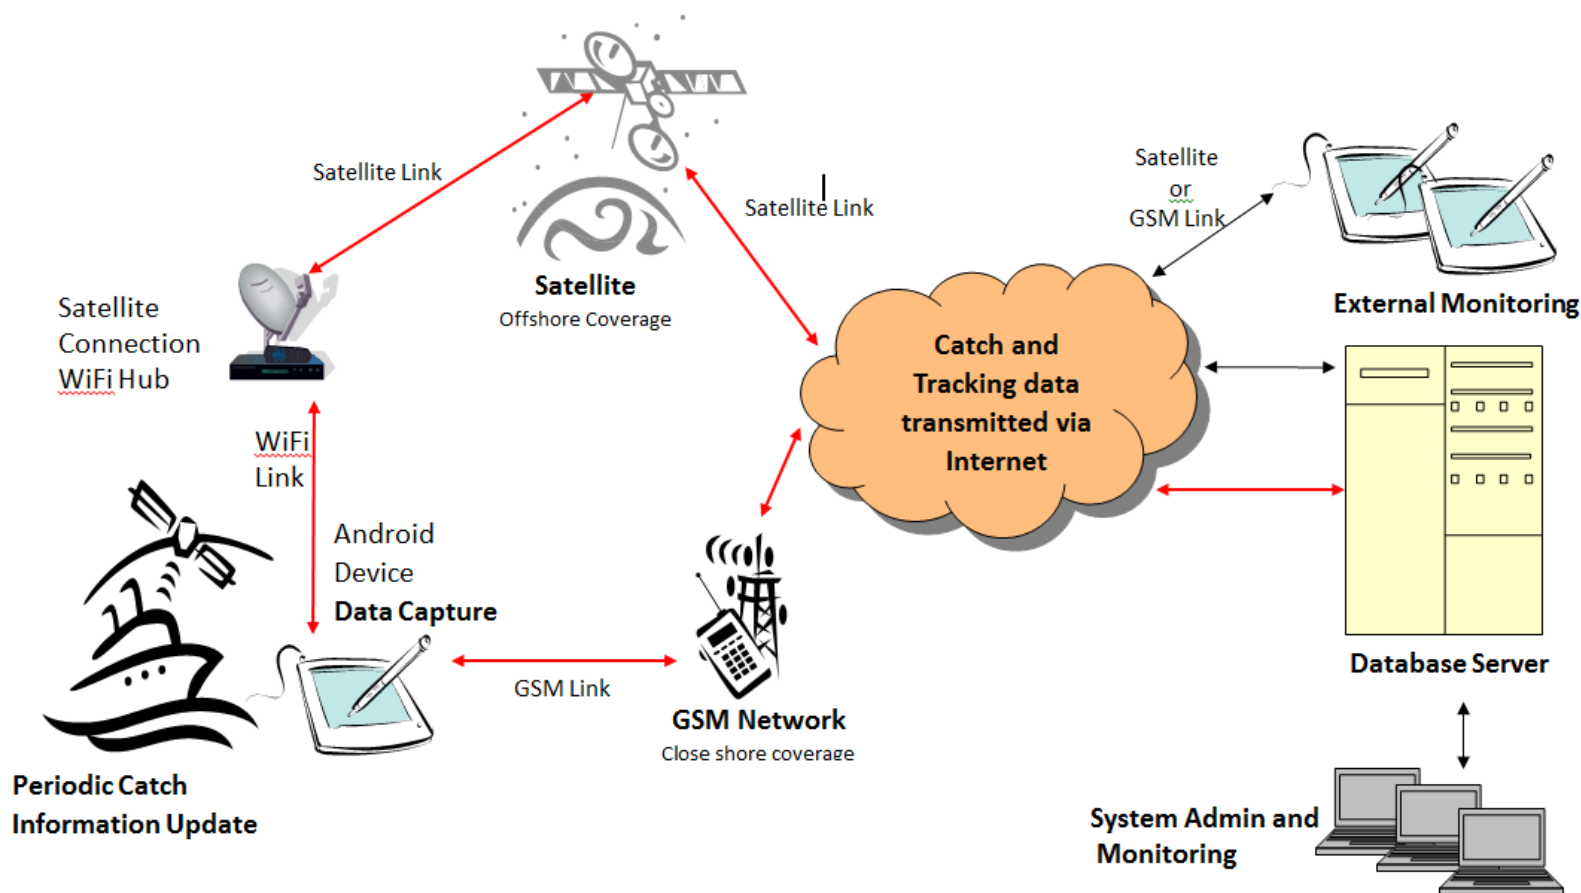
Satellite Link

Satellite Link

Satellite
Offshore Coverage

Satellite
or
GSM Link

External Monitoring

Satellite
Connection
WiFi Hub

Catch and Tracking data transmitted via Internet

WiFi
Link

Android
Device
Data Capture

GSM Link

GSM Network
Close shore coverage

Database Server

Periodic Catch
Information Update

System Admin and
Monitoring